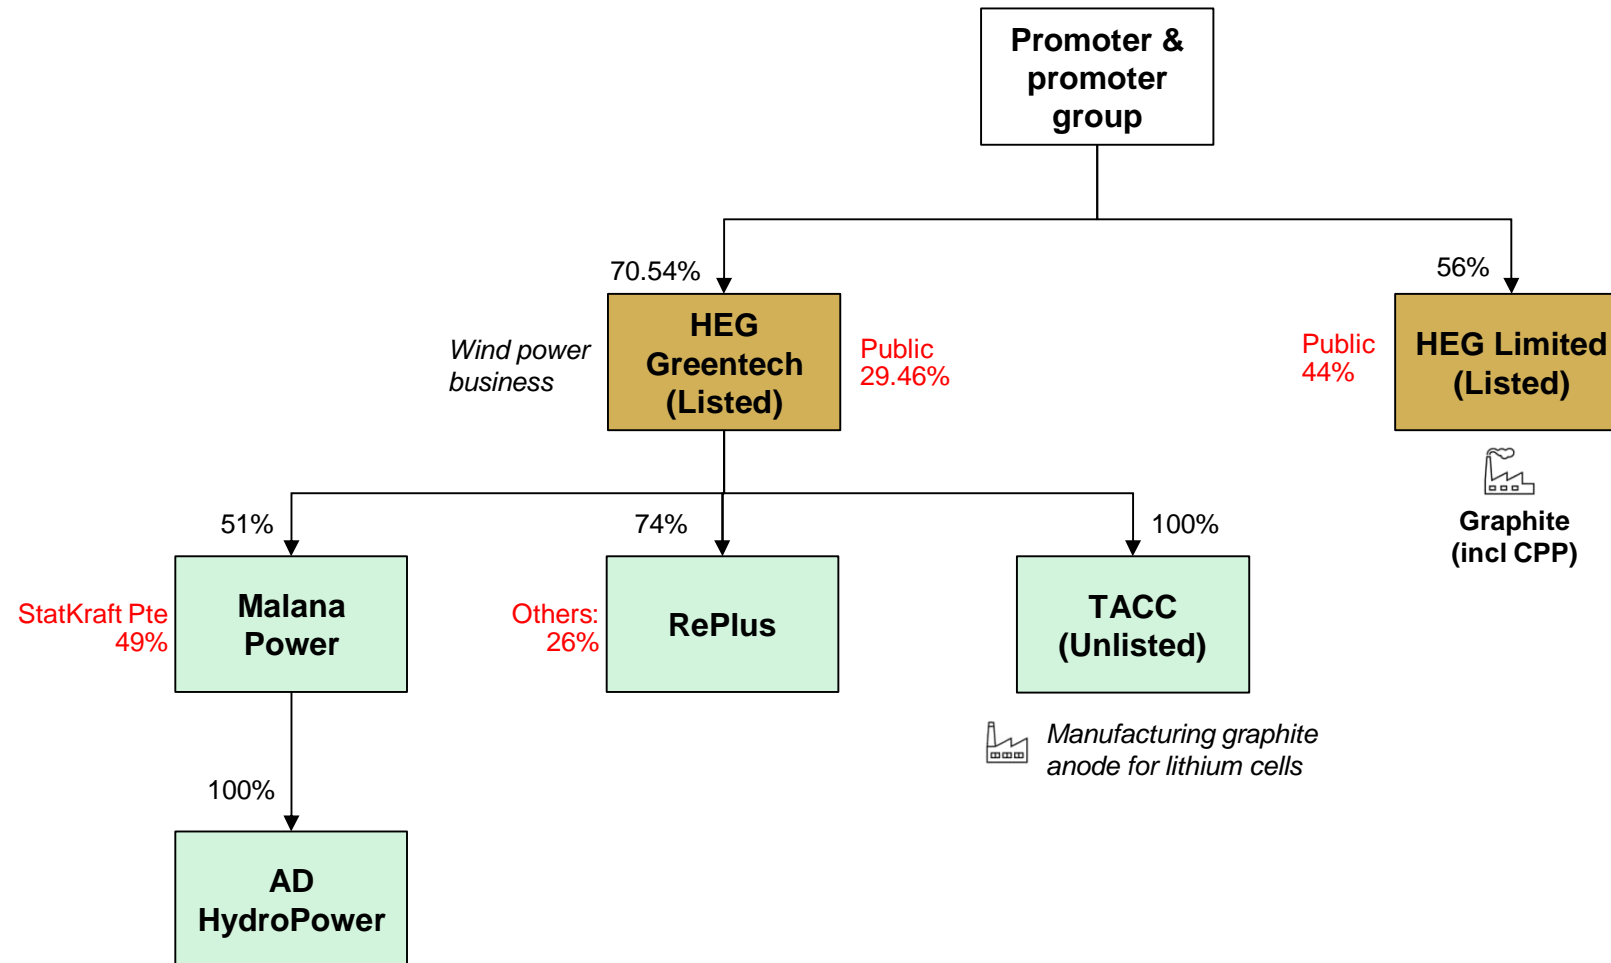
Promoter & promoter group

70.54%

56%

Wind power business

HEG Greentech (Listed)

Public 29.46%

Public 44%

HEG Limited (Listed)

Graphite (incl CPP)

51%

74%

100%

StatKraft Pte 49%

Malana Power

Others: 26%

RePlus

TACC (Unlisted)

Manufacturing graphite anode for lithium cells

100%

AD HydroPower